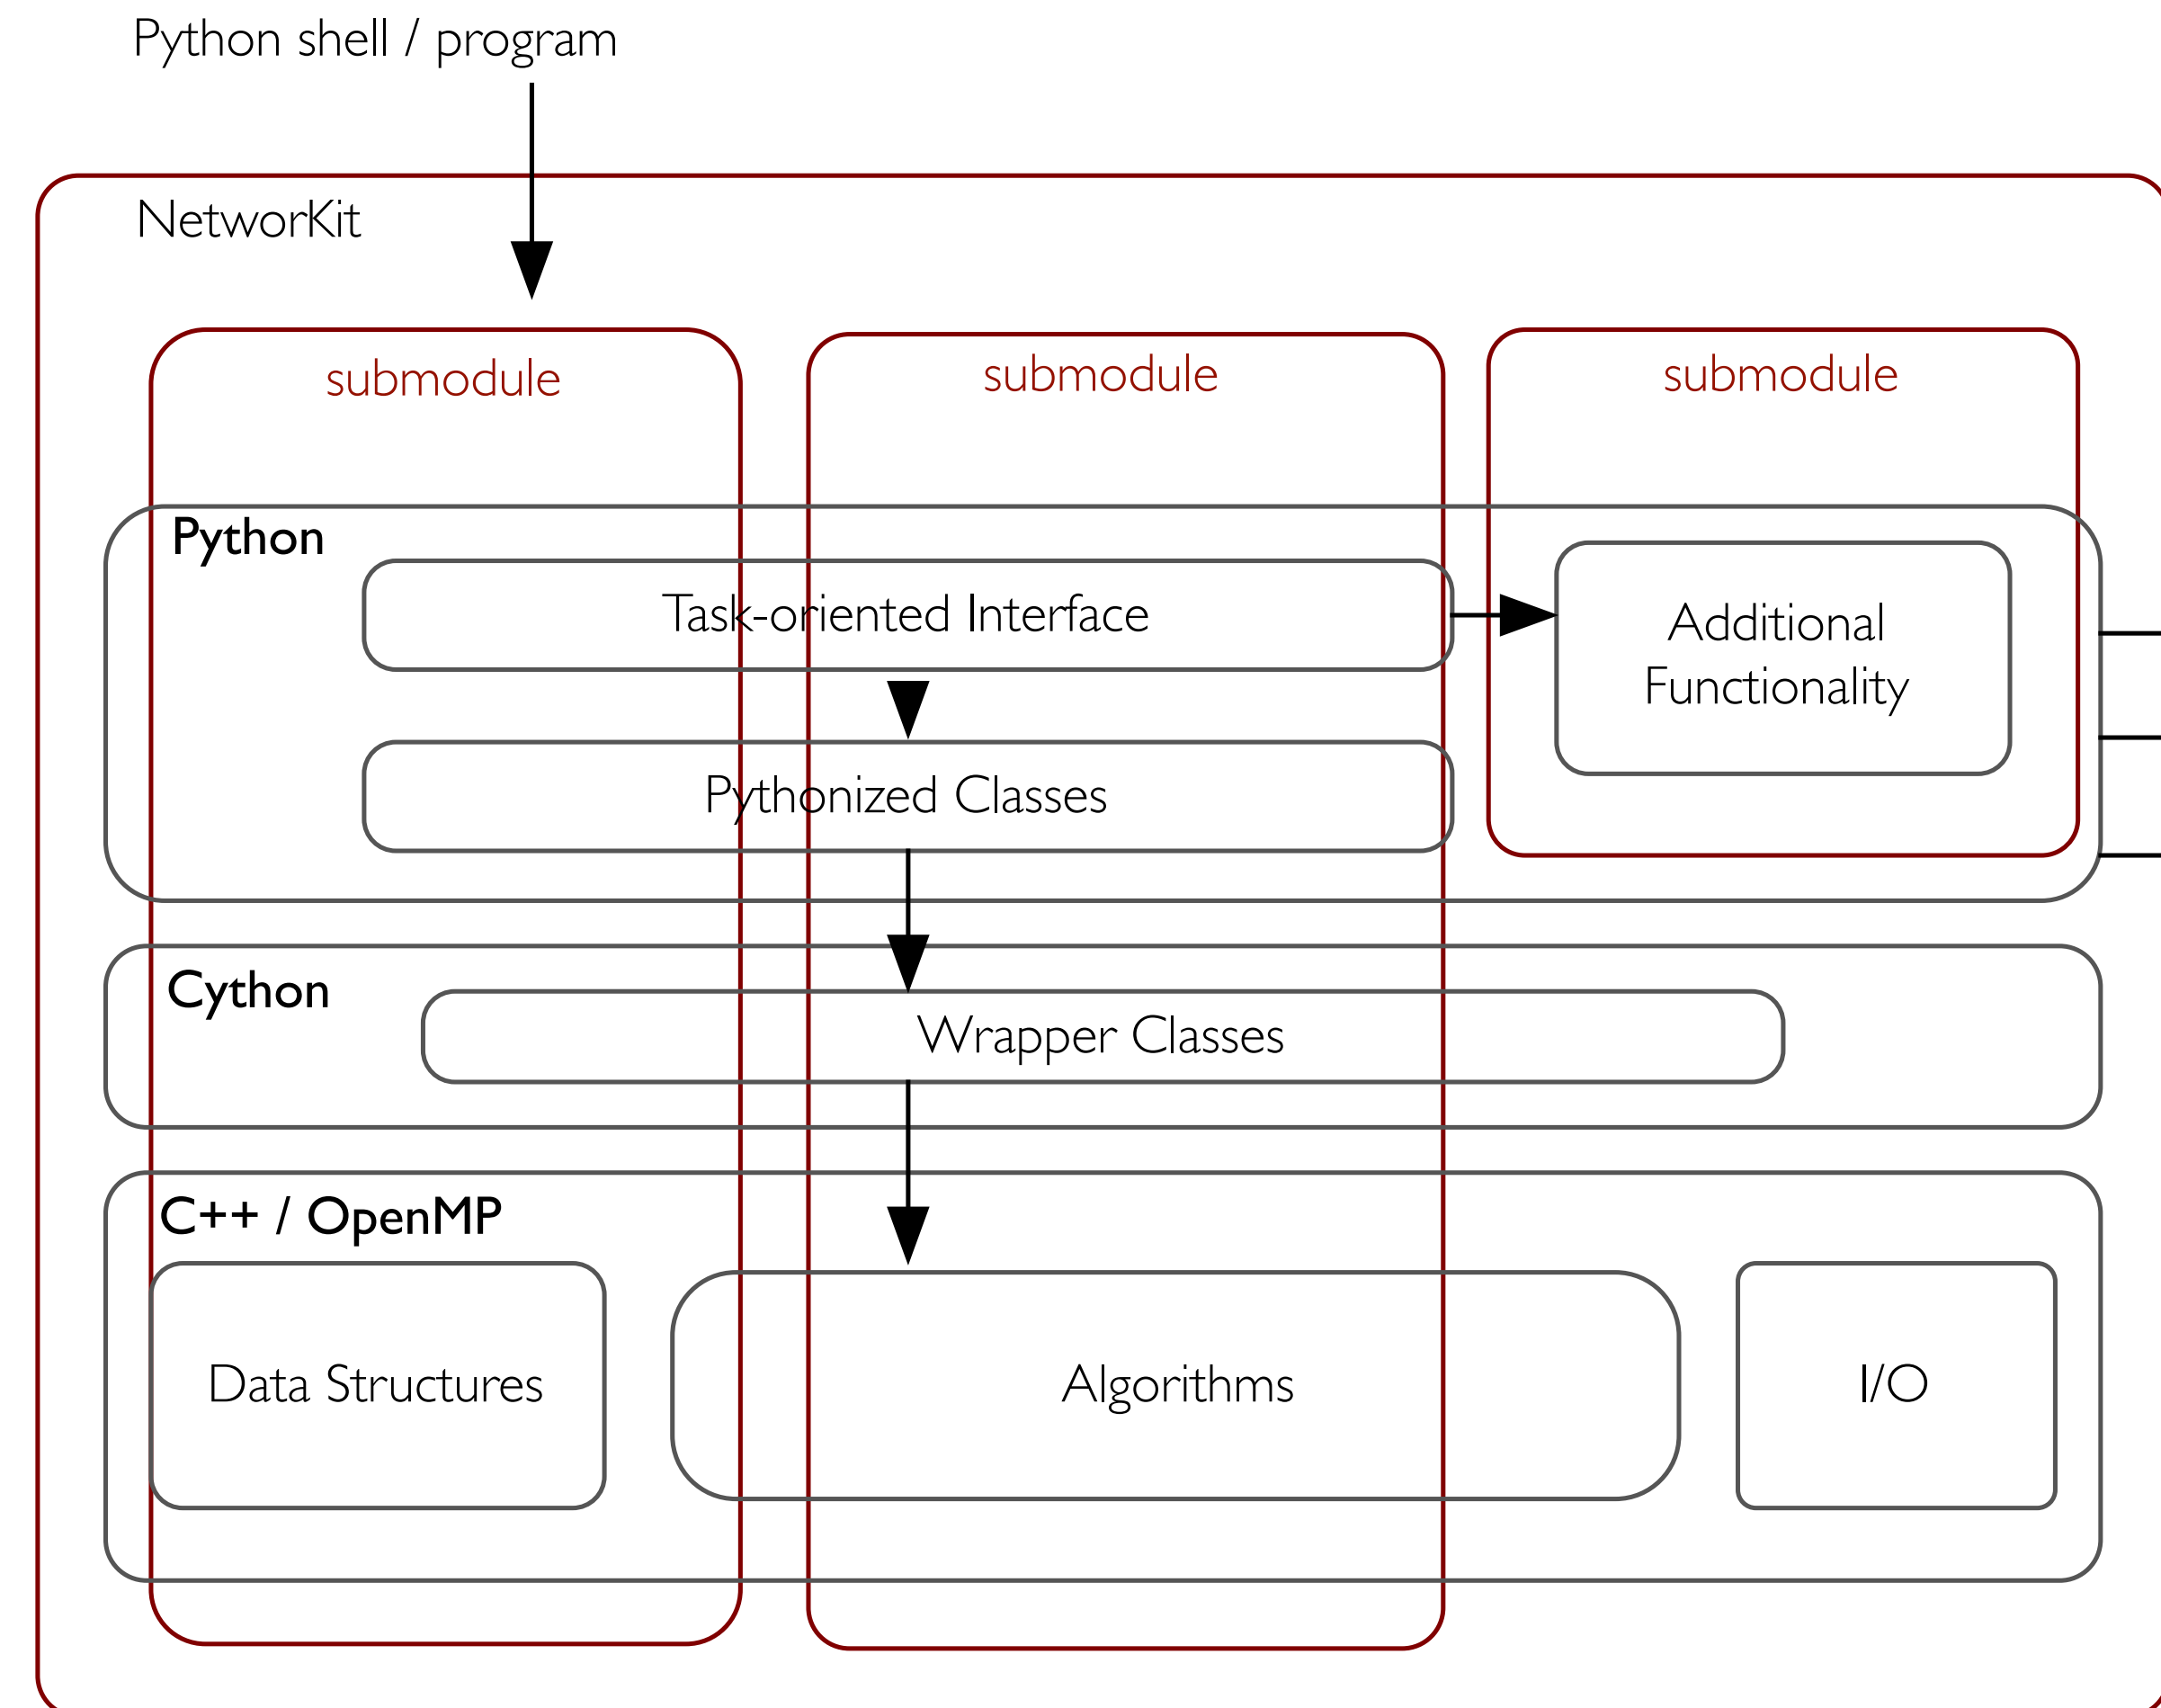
Python shell / program

NetworKit

submodule

submodule

submodule

Python

Task-oriented Interface

Additional Functionality

Pythonized Classes

Cython

Wrapper Classes

C++ / OpenMP

Data Structures

Algorithms

I/O